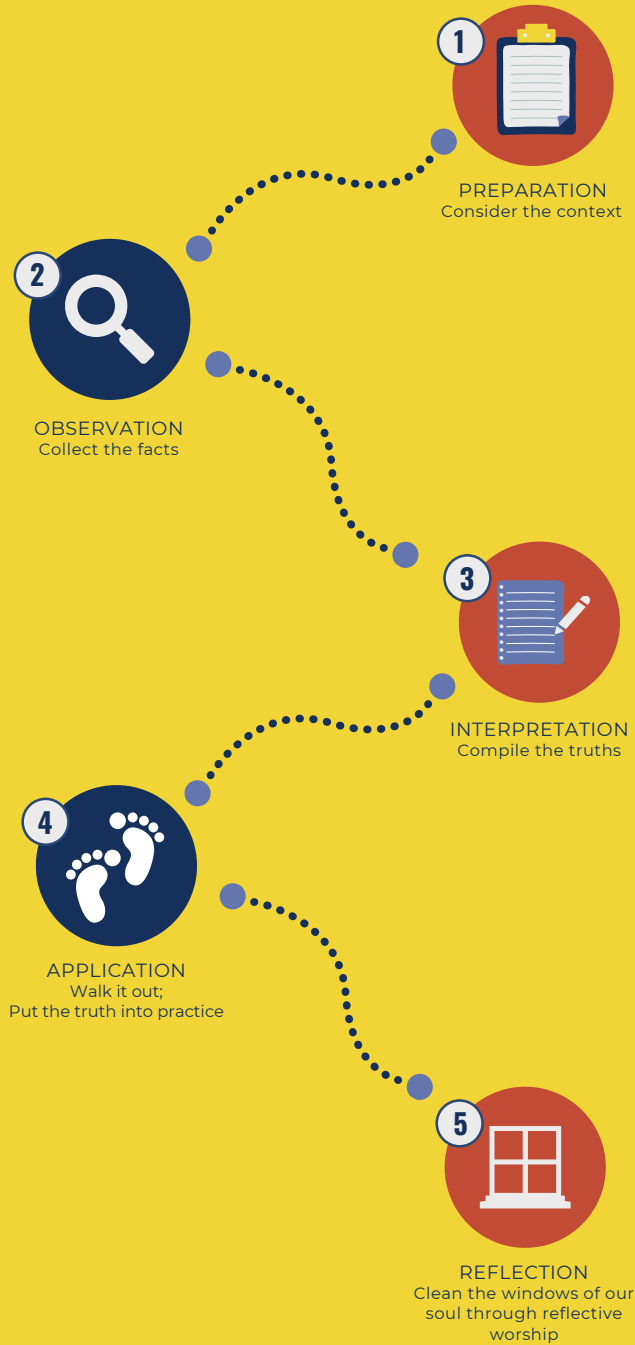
1

PREPARATION
Consider the context

2

OBSERVATION
Collect the facts

3

INTERPRETATION
Compile the truths

4

APPLICATION
Walk it out;
Put the truth into practice

5

REFLECTION
Clean the windows of our soul through reflective worship